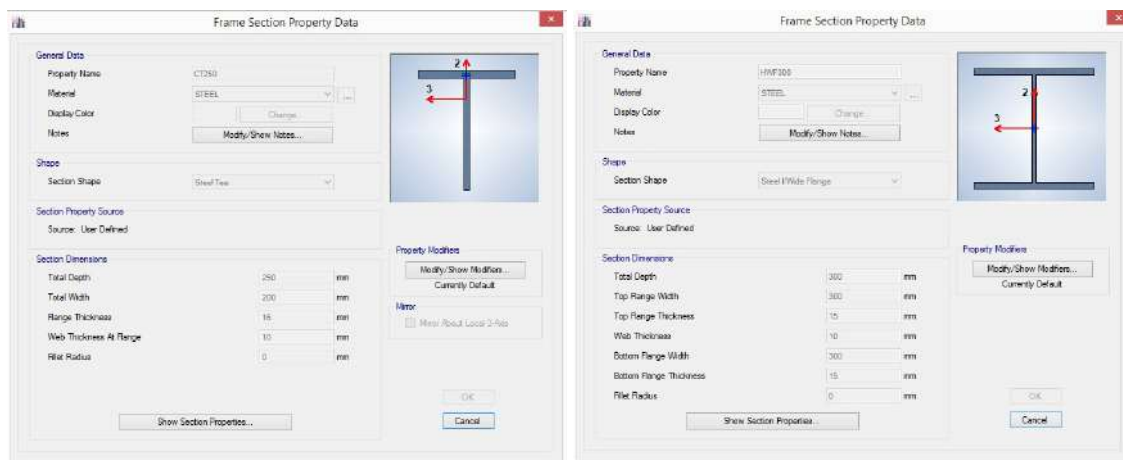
Frame Section Property Data

General Data
Property Name CT250
Material STEEL
Display Color Change...
Notes Modify/Show Notes...

Shape
Section Shape Steel Tee

Section Property Source
Source: User Defined

Section Dimensions
Total Depth 250 mm
Total Width 200 mm
Flange Thickness 15 mm
Web Thickness At Flange 10 mm
Fillet Radius 0 mm

2
3

Property Modifiers
Modify/Show Modifiers...
Currently Default

Mirror
Mirror About Local 3-Axis

Show Section Properties...

OK
Cancel

Frame Section Property Data

General Data
Property Name HWF300
Material STEEL
Display Color Change...
Notes Modify/Show Notes...

Shape
Section Shape Steel I/Wide Flange

Section Property Source
Source: User Defined

Section Dimensions
Total Depth 300 mm
Top Flange Width 300 mm
Top Flange Thickness 15 mm
Web Thickness 10 mm
Bottom Flange Width 300 mm
Bottom Flange Thickness 15 mm
Fillet Radius 0 mm

2
3

Property Modifiers
Modify/Show Modifiers...
Currently Default

Show Section Properties...

OK
Cancel